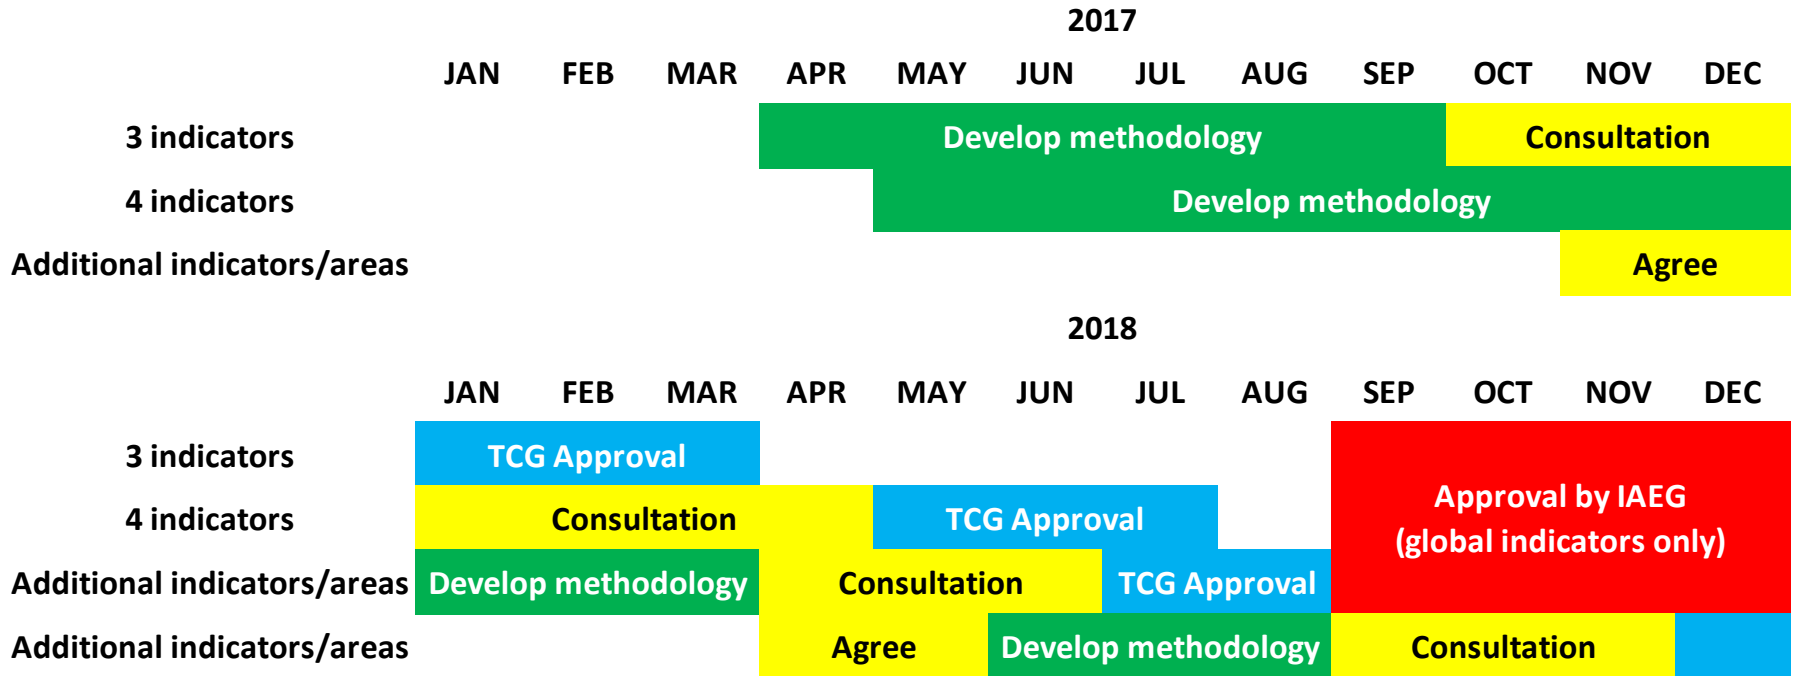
2017

| | JAN | FEB | MAR | APR | MAY | JUN | JUL | AUG | SEP | OCT | NOV | DEC |
|---|---|---|---|---|---|---|---|---|---|---|---|---|
| 3 indicators | | | | Develop methodology | | | | | | Consultation | | |
| 4 indicators | | | | | Develop methodology | | | | | | | |
| Additional indicators/areas | | | | | | | | | | | Agree | |

2018

| | JAN | FEB | MAR | APR | MAY | JUN | JUL | AUG | SEP | OCT | NOV | DEC |
|---|---|---|---|---|---|---|---|---|---|---|---|---|
| 3 indicators | TCG Approval | | | | | | | | Approval by IAEG (global indicators only) | | | |
| 4 indicators | Consultation | | | | TCG Approval | | | | | | | |
| Additional indicators/areas | Develop methodology | | | Consultation | | | TCG Approval | | | | | |
| Additional indicators/areas | | | | Agree | | Develop methodology | | | Consultation | | | |